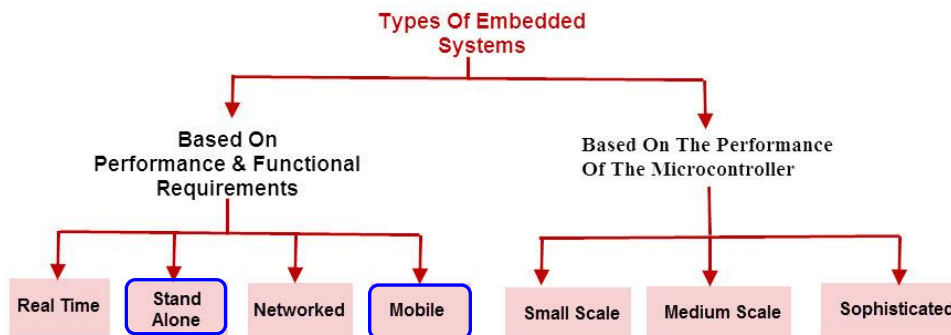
Types Of Embedded Systems

Based On Performance & Functional Requirements

Based On The Performance Of The Microcontroller

Real Time

Stand Alone

Networked

Mobile

Small Scale

Medium Scale

Sophisticated